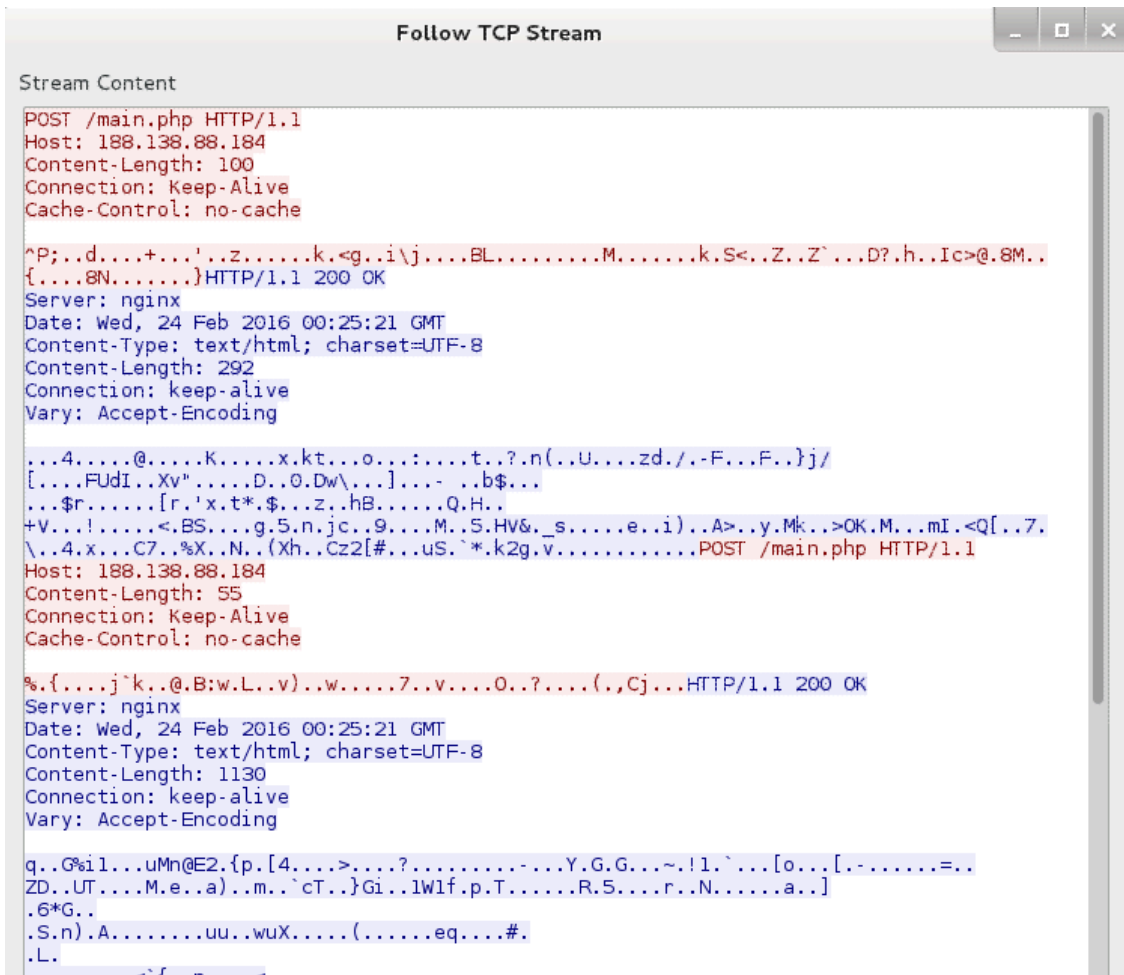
Follow TCP Stream

Stream Content

POST /main.php HTTP/1.1
Host: 188.138.88.184
Content-Length: 100
Connection: Keep-Alive
Cache-Control: no-cache

^P;..d....+...'..z......k.<g..i\j....BL.........M.......k.S<..Z..Z`...D?.h..Ic>@.8M..
{....8N.......}HTTP/1.1 200 OK
Server: nginx
Date: Wed, 24 Feb 2016 00:25:21 GMT
Content-Type: text/html; charset=UTF-8
Content-Length: 292
Connection: keep-alive
Vary: Accept-Encoding

...4.....@.....K......x.kt...o...:.....t..?.n(..U....zd./.-F...F..}j/
[....FUdI..Xv".....D..0.Dw\...]...- ..b$...
...$r.......[r.'x.t*.$...z..hB......Q.H..
+V...!......<.BS....g.5.n.jc..9.....M..S.HV&._s......e..i)..A>..y.Mk..>OK.M...mI.<Q[..7.
\..4.x...C7..%X..N..(Xh..Cz2[#...uS.`*.k2g.v............POST /main.php HTTP/1.1
Host: 188.138.88.184
Content-Length: 55
Connection: Keep-Alive
Cache-Control: no-cache

%.{....j`k..@.B:w.L..v)..w.....7..v....O..?....(.,Cj...HTTP/1.1 200 OK
Server: nginx
Date: Wed, 24 Feb 2016 00:25:21 GMT
Content-Type: text/html; charset=UTF-8
Content-Length: 1130
Connection: keep-alive
Vary: Accept-Encoding

q..G%il...uMn@E2.{p.[4....>....?..........-...Y.G.G...~.!1.`...[o...[.-.......=..
ZD..UT....M.e...a)..m..`cT..}Gi..1W1f.p.T.......R.5....r..N.......a..]
.6*G..
.S.n).A.........uu..wuX.....(......eq....#.
.L.
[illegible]